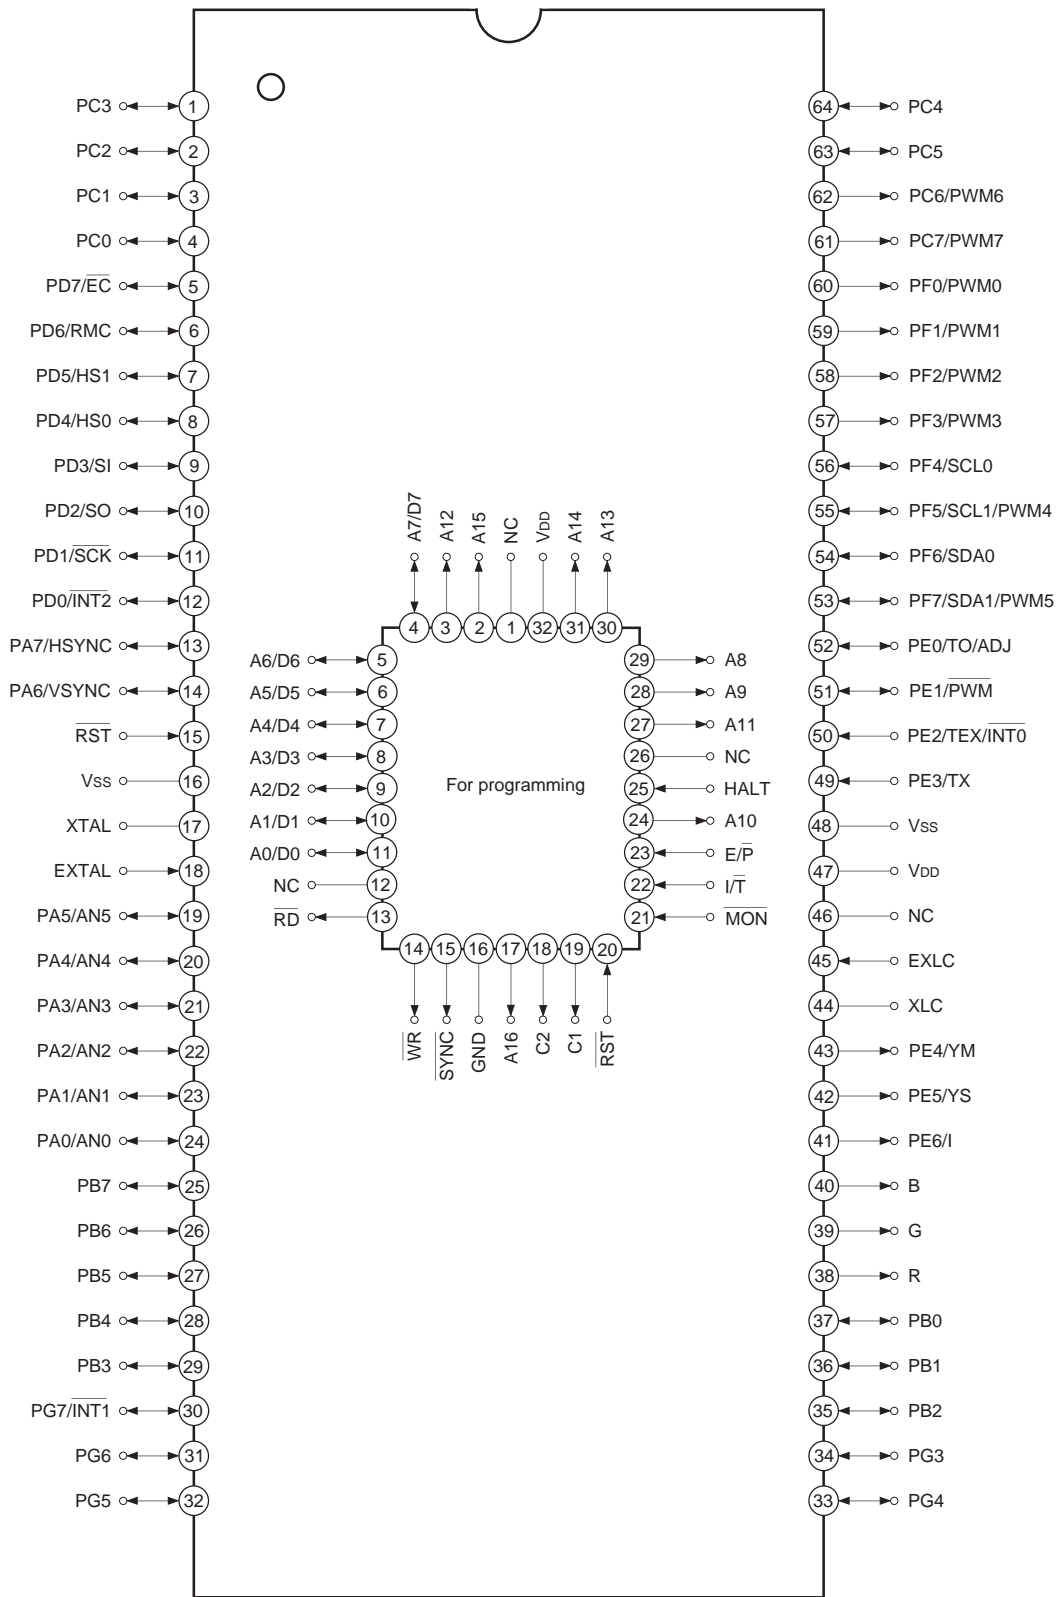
PC3 1
PC2 2
PC1 3
PC0 4
PD7/$\overline{EC}$ 5
PD6/RMC 6
PD5/HS1 7
PD4/HS0 8
PD3/SI 9
PD2/SO 10
PD1/$\overline{SCK}$ 11
PD0/$\overline{INT2}$ 12
PA7/HSYNC 13
PA6/VSYNC 14
$\overline{RST}$ 15
VSS 16
XTAL 17
EXTAL 18
PA5/AN5 19
PA4/AN4 20
PA3/AN3 21
PA2/AN2 22
PA1/AN1 23
PA0/AN0 24
PB7 25
PB6 26
PB5 27
PB4 28
PB3 29
PG7/$\overline{INT1}$ 30
PG6 31
PG5 32

64 PC4
63 PC5
62 PC6/PWM6
61 PC7/PWM7
60 PF0/PWM0
59 PF1/PWM1
58 PF2/PWM2
57 PF3/PWM3
56 PF4/SCL0
55 PF5/SCL1/PWM4
54 PF6/SDA0
53 PF7/SDA1/PWM5
52 PE0/TO/ADJ
51 PE1/$\overline{PWM}$
50 PE2/TEX/$\overline{INT0}$
49 PE3/TX
48 VSS
47 VDD
46 NC
45 EXLC
44 XLC
43 PE4/YM
42 PE5/YS
41 PE6/I
40 B
39 G
38 R
37 PB0
36 PB1
35 PB2
34 PG3
33 PG4

A7/D7 A12 A15 NC VDD A14 A13
4 3 2 1 32 31 30

A6/D6 5
A5/D5 6
A4/D4 7
A3/D3 8
A2/D2 9
A1/D1 10
A0/D0 11
NC 12
$\overline{RD}$ 13

For programming

29 A8
28 A9
27 A11
26 NC
25 HALT
24 A10
23 E/$\overline{P}$
22 I/$\overline{T}$
21 $\overline{MON}$

14 15 16 17 18 19 20
$\overline{WR}$ $\overline{SYNC}$ GND A16 C2 C1 $\overline{RST}$